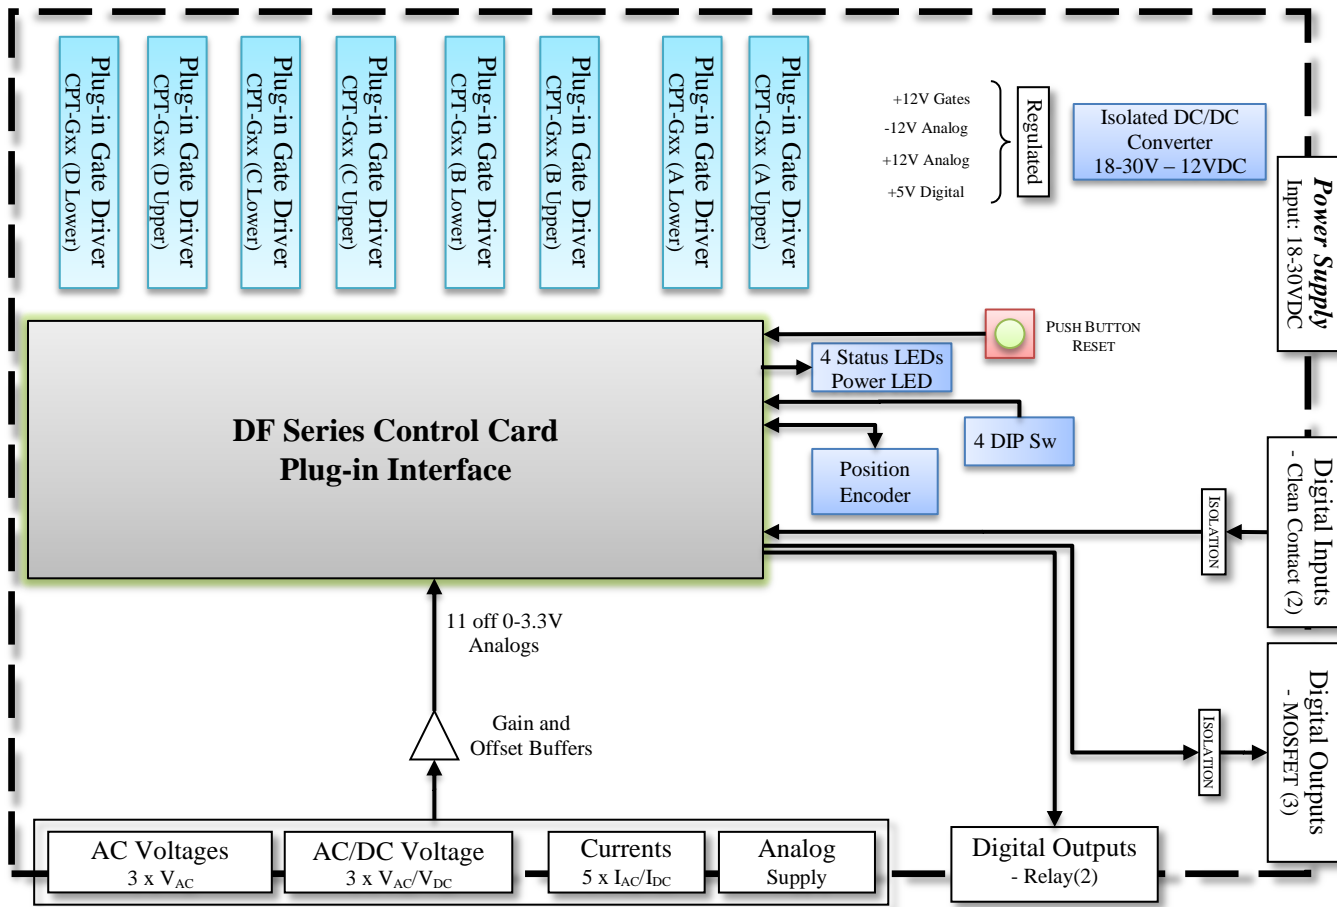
Plug-in Gate Driver
CPT-Gxx (D Lower)

Plug-in Gate Driver
CPT-Gxx (D Upper)

Plug-in Gate Driver
CPT-Gxx (C Lower)

Plug-in Gate Driver
CPT-Gxx (C Upper)

Plug-in Gate Driver
CPT-Gxx (B Lower)

Plug-in Gate Driver
CPT-Gxx (B Upper)

Plug-in Gate Driver
CPT-Gxx (A Lower)

Plug-in Gate Driver
CPT-Gxx (A Upper)

+12V Gates
-12V Analog
+12V Analog
+5V Digital

Regulated

Isolated DC/DC Converter
18-30V – 12VDC

Power Supply
Input: 18-30VDC

PUSH BUTTON RESET

4 Status LEDs
Power LED

4 DIP Sw

Position Encoder

DF Series Control Card
Plug-in Interface

ISOLATION

Digital Inputs
- Clean Contact (2)

11 off 0-3.3V Analogs

Gain and Offset Buffers

ISOLATION

Digital Outputs
- MOSFET (3)

AC Voltages
3 x $V_{AC}$

AC/DC Voltage
3 x $V_{AC}/V_{DC}$

Currents
5 x $I_{AC}/I_{DC}$

Analog
Supply

Digital Outputs
- Relay(2)